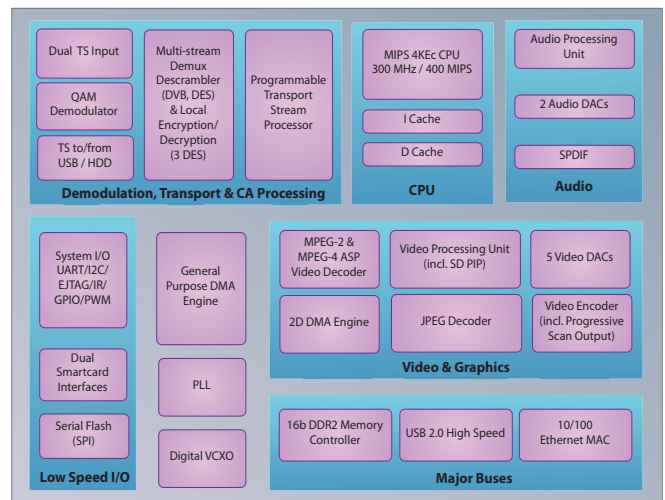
Dual TS Input

QAM Demodulator

TS to/from USB / HDD

Multi-stream Demux Descrambler (DVB, DES) & Local Encryption/ Decryption (3 DES)

Programmable Transport Stream Processor

Demodulation, Transport & CA Processing

MIPS 4KEc CPU 300 MHz / 400 MIPS

I Cache

D Cache

CPU

Audio Processing Unit

2 Audio DACs

SPDIF

Audio

System I/O UART/I2C/ EJTAG/IR/ GPIO/PWM

Dual Smartcard Interfaces

Serial Flash (SPI)

Low Speed I/O

General Purpose DMA Engine

PLL

Digital VCXO

MPEG-2 & MPEG-4 ASP Video Decoder

Video Processing Unit (incl. SD PIP)

5 Video DACs

2D DMA Engine

JPEG Decoder

Video Encoder (incl. Progressive Scan Output)

Video & Graphics

16b DDR2 Memory Controller

USB 2.0 High Speed

10/100 Ethernet MAC

Major Buses